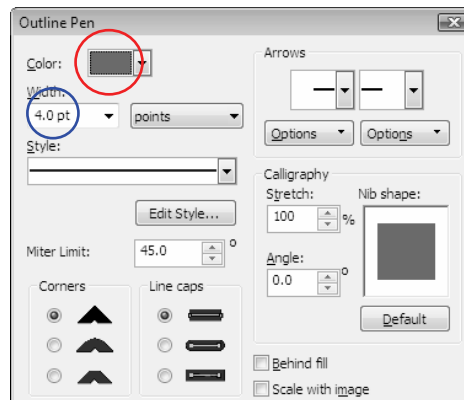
Outline Pen

Color:

Width:

4.0 pt

points

Style:

Edit Style...

Miter Limit:

45.0

°

Corners

Line caps

Arrows

Options

Options

Calligraphy

Stretch:

100

%

Nib shape:

Angle:

0.0

°

Default

Behind fill

Scale with image